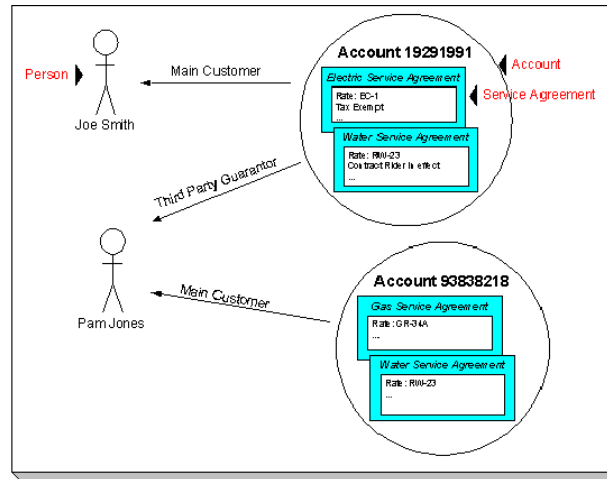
Person

Joe Smith

Main Customer

Account 19291991

Account

Electric Service Agreement

Rate: EC-1
Tax Exempt
...

Service Agreement

Water Service Agreement

Rate: RW-23
Contract Rider in effect
...

Third Party Guarantor

Pam Jones

Main Customer

Account 93838218

Gas Service Agreement

Rate: GR-34A
...

Water Service Agreement

Rate: RW-23
...